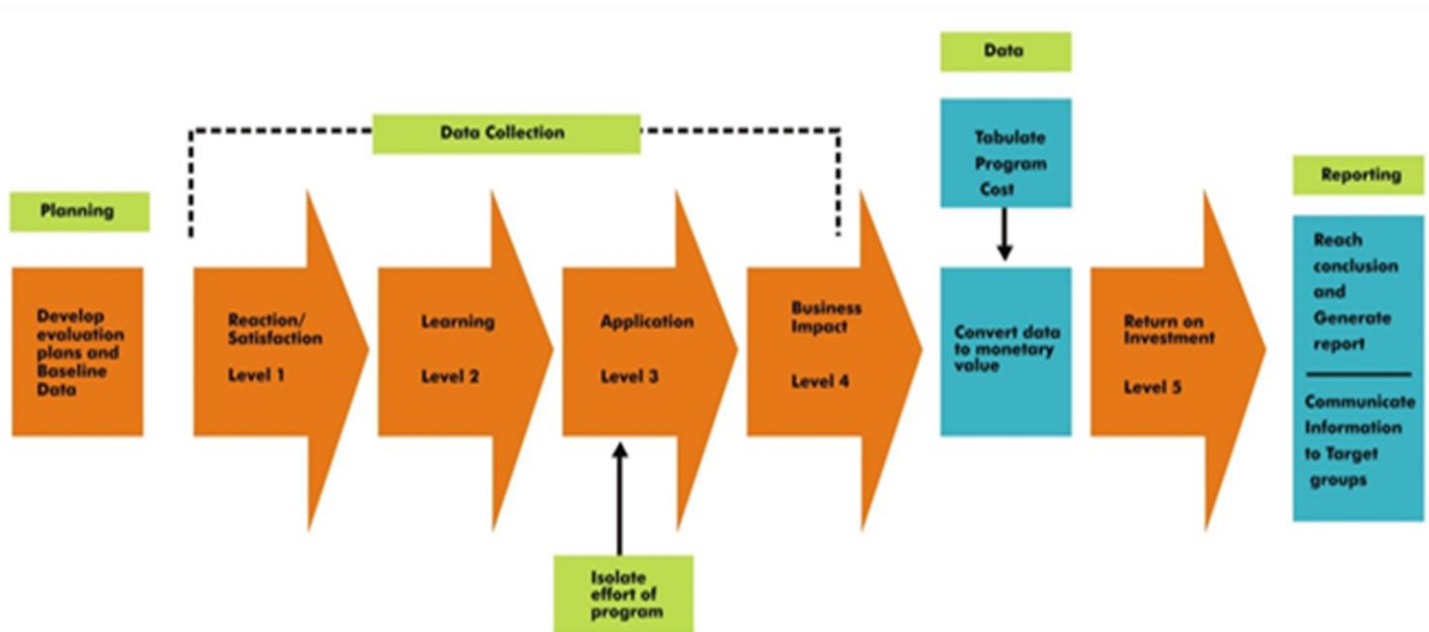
Data

Data Collection

Tabulate Program Cost

Planning

Reporting

Develop evaluation plans and Baseline Data

Reaction/ Satisfaction

Level 1

Learning

Level 2

Application

Level 3

Business Impact

Level 4

Convert data to monetary value

Return on Investment

Level 5

Reach conclusion and Generate report

Communicate Information to Target groups

Isolate effort of program